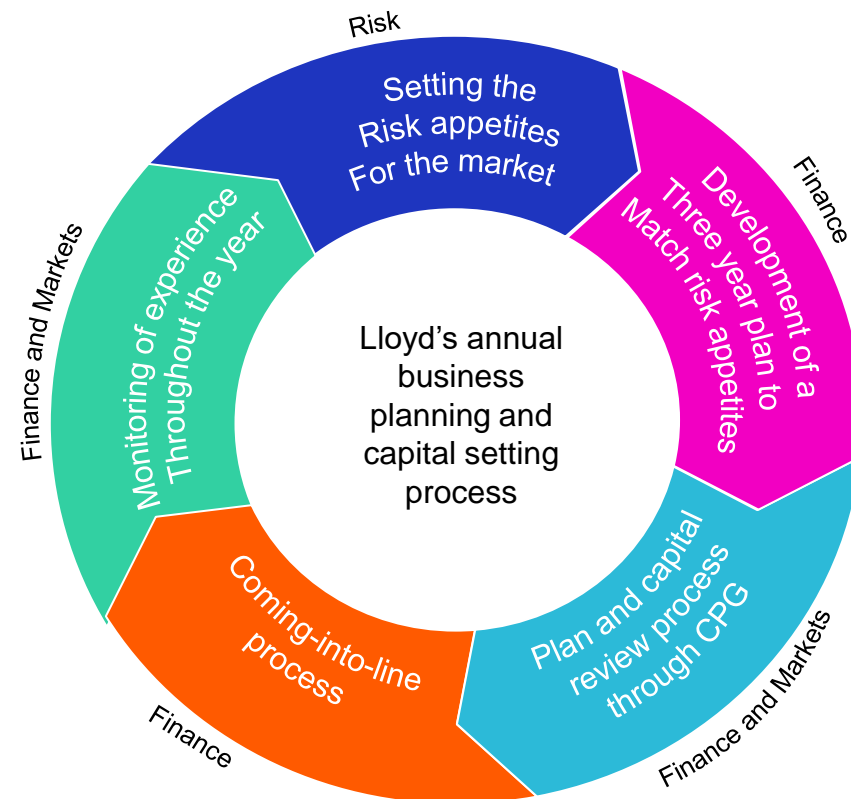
Lloyd's annual business planning and capital setting process

Risk

Setting the Risk appetites For the market

Finance

Development of a Three year plan to Match risk appetites

Finance and Markets

Plan and capital review process through CPG

Finance

Coming-into-line process

Finance and Markets

Monitoring of experience Throughout the year